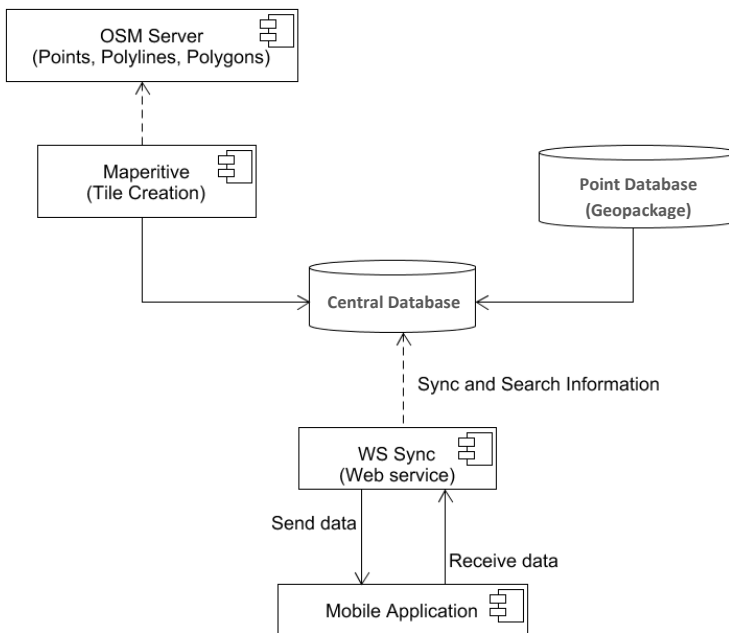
OSM Server
(Points, Polylines, Polygons)

Maperitive
(Tile Creation)

Point Database
(Geopackage)

Central Database

Sync and Search Information

WS Sync
(Web service)

Send data

Receive data

Mobile Application